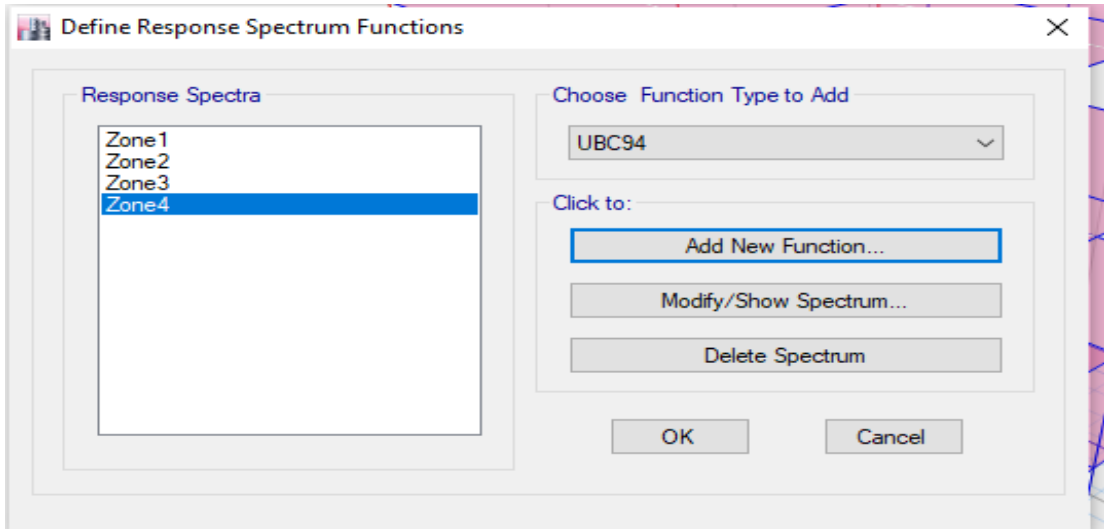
Define Response Spectrum Functions

×

Response Spectra

Zone1
Zone2
Zone3
Zone4

Choose Function Type to Add

UBC94

Click to:

Add New Function...

Modify/Show Spectrum...

Delete Spectrum

OK

Cancel